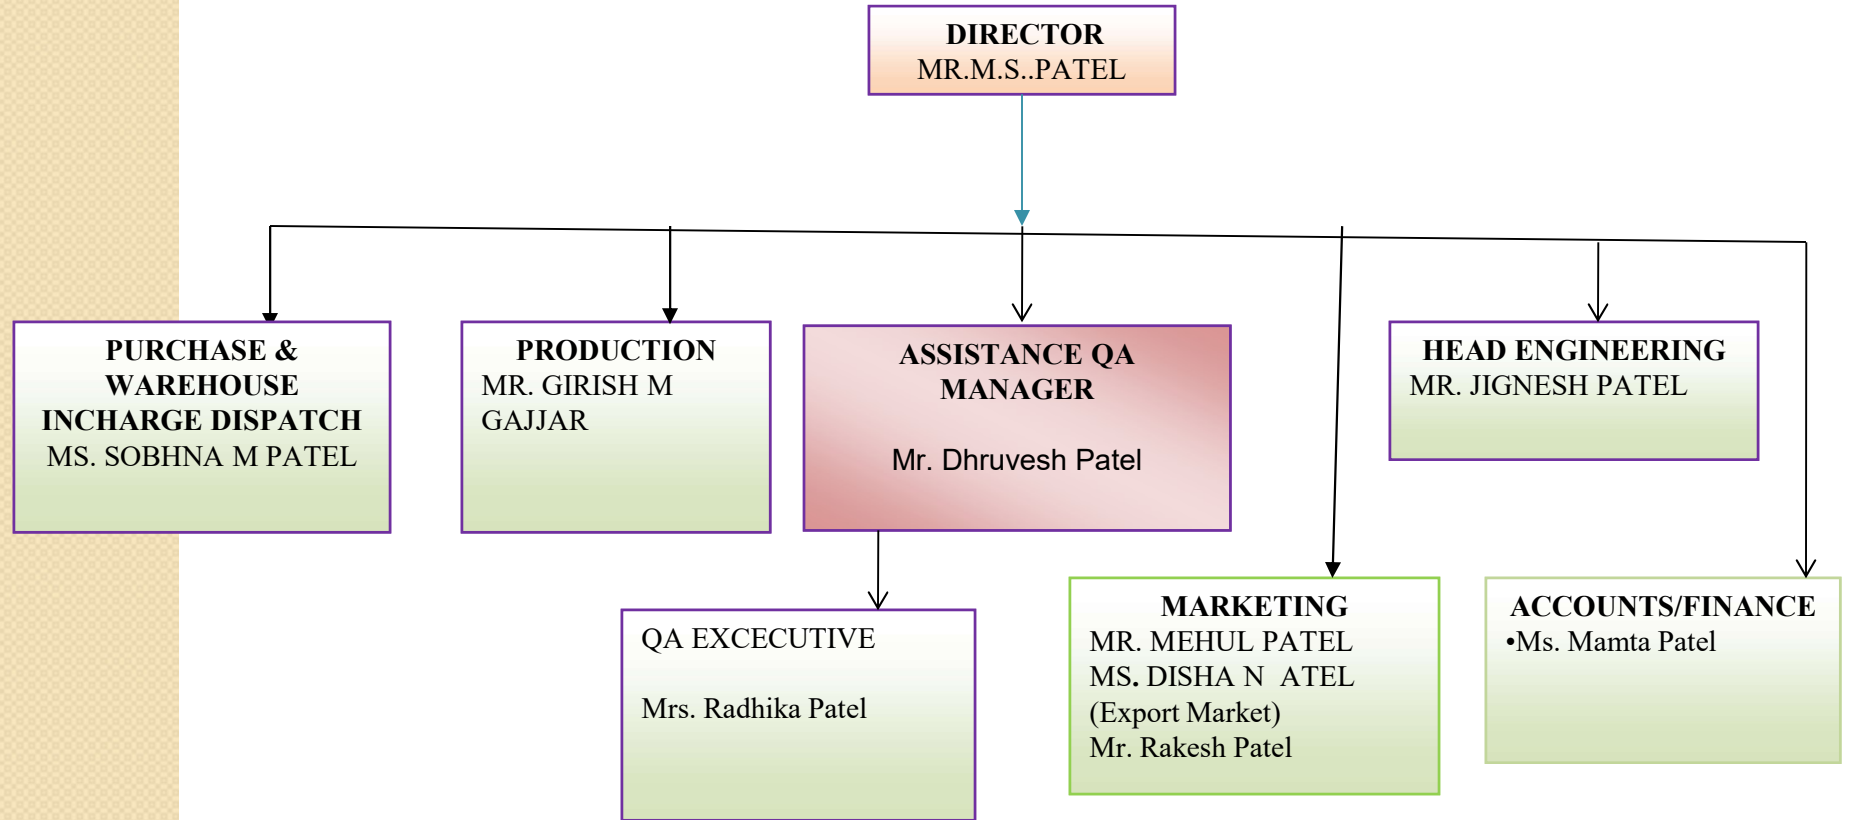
DIRECTOR
MR.M.S..PATEL

PURCHASE & WAREHOUSE INCHARGE DISPATCH
MS. SOBHNA M PATEL

PRODUCTION
MR. GIRISH M GAJJAR

ASSISTANCE QA MANAGER

Mr. Dhruvesh Patel

HEAD ENGINEERING
MR. JIGNESH PATEL

QA EXCECUTIVE

Mrs. Radhika Patel

MARKETING
MR. MEHUL PATEL
MS. DISHA N ATEL
(Export Market)
Mr. Rakesh Patel

ACCOUNTS/FINANCE
•Ms. Mamta Patel